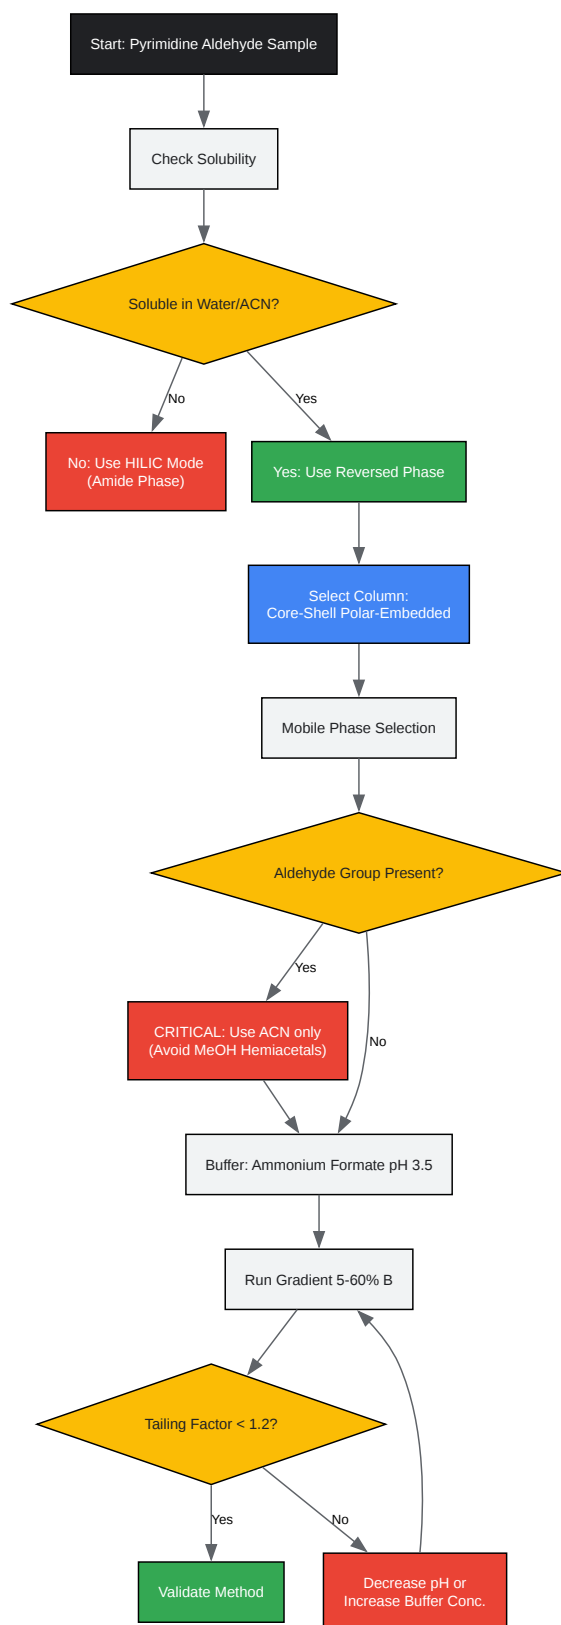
Start: Pyrimidine Aldehyde Sample

Check Solubility

Soluble in Water/ACN?

No

Yes

No: Use HILIC Mode (Amide Phase)

Yes: Use Reversed Phase

Select Column: Core-Shell Polar-Embedded

Mobile Phase Selection

Aldehyde Group Present?

Yes

No

CRITICAL: Use ACN only (Avoid MeOH Hemiacetals)

Buffer: Ammonium Formate pH 3.5

Run Gradient 5-60% B

Tailing Factor < 1.2?

Yes

No

Validate Method

Decrease pH or Increase Buffer Conc.